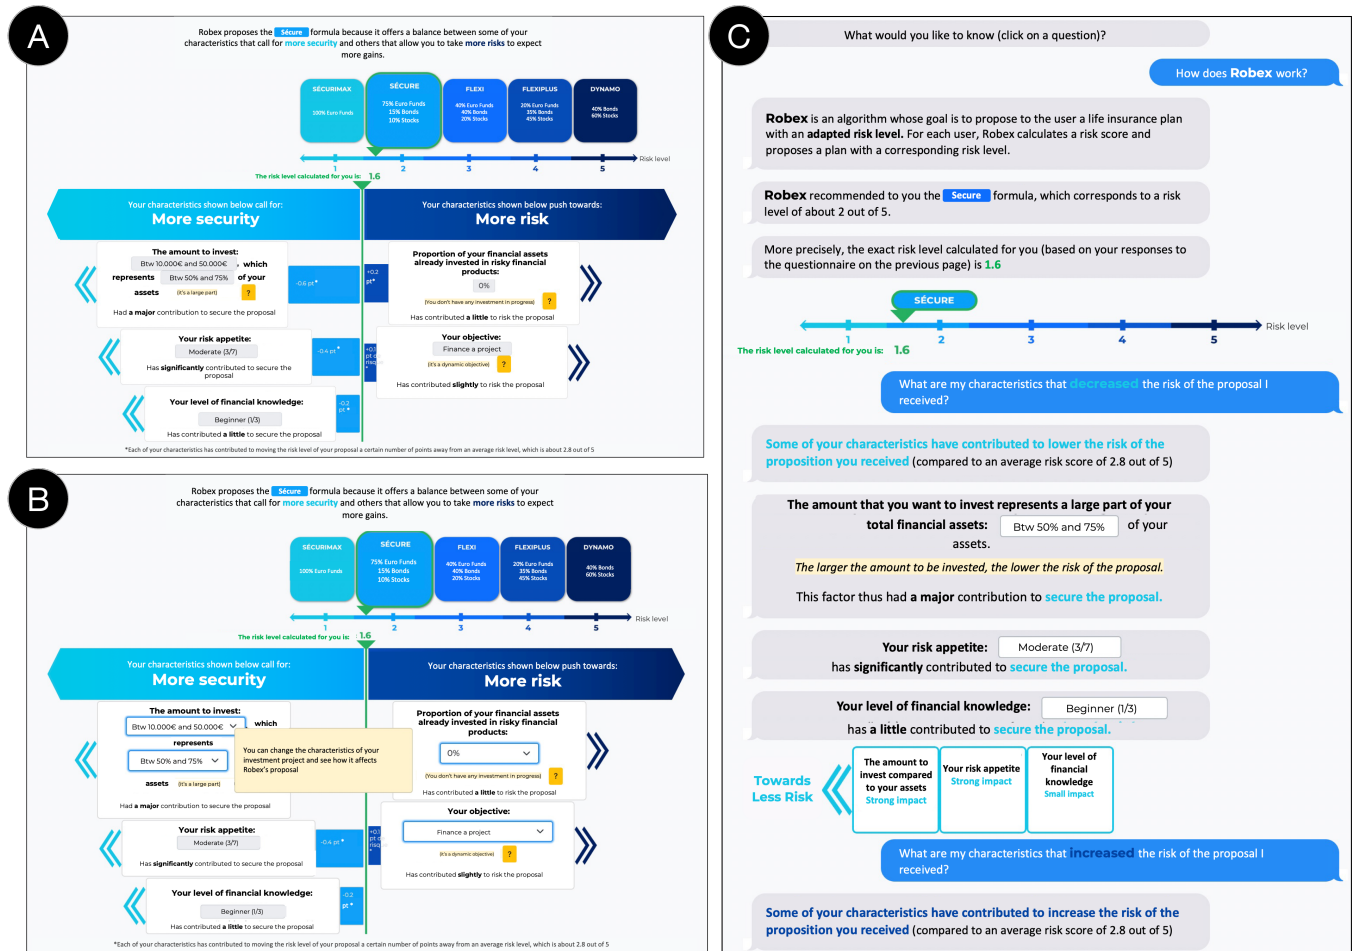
A

Robex proposes the Sécure formula because it offers a balance between some of your characteristics that call for more security and others that allow you to take more risks to expect more gains.

| SÉCURIMAX | SÉCURE | FLEXI | FLEXIPLUS | DYNAMO |
|---|---|---|---|---|
| 100% Euro Funds | 75% Euro Funds 15% Bonds 10% Stocks | 40% Euro Funds 40% Bonds 20% Stocks | 20% Euro Funds 35% Bonds 45% Stocks | 40% Bonds 60% Stocks |

1 2 3 4 5 Risk level

The risk level calculated for you is: 1.6

Your characteristics shown below call for: More security

Your characteristics shown below push towards: More risk

The amount to invest: Btw 10.000€ and 50.000€ which represents Btw 50% and 75% of your assets (it's a large part) ?

Had a major contribution to secure the proposal

-0.6 pt*

+0.2 pt*

Proportion of your financial assets already invested in risky financial products: 0%

(You don't have any investment in progress) ?

Has contributed a little to risk the proposal

Your risk appetite: Moderate (3/7)

Has significantly contributed to secure the proposal

-0.4 pt*

+0.1 pt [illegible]

Your objective: Finance a project

(it's a dynamic objective) ?

Has contributed slightly to risk the proposal

Your level of financial knowledge: Beginner (1/3)

Has contributed a little to secure the proposal

-0.2 pt*

*Each of your characteristics has contributed to moving the risk level of your proposal a certain number of points away from an average risk level, which is about 2.8 out of 5

B

Robex proposes the Sécure formula because it offers a balance between some of your characteristics that call for more security and others that allow you to take more risks to expect more gains.

| SÉCURIMAX | SÉCURE | FLEXI | FLEXIPLUS | DYNAMO |
|---|---|---|---|---|
| 100% Euro Funds | 75% Euro Funds 15% Bonds 10% Stocks | 40% Euro Funds 40% Bonds 20% Stocks | 20% Euro Funds 35% Bonds 45% Stocks | 40% Bonds 60% Stocks |

1 2 3 4 5 Risk level

The risk level calculated for you is: 1.6

Your characteristics shown below call for: More security

Your characteristics shown below push towards: More risk

The amount to invest: Btw 10.000€ and 50.000€ which represents Btw 50% and 75% assets (it's a large part)

You can change the characteristics of your investment project and see how it affects Robex's proposal

Had a major contribution to secure the proposal

Proportion of your financial assets already invested in risky financial products: 0%

(You don't have any investment in progress) ?

Has contributed a little to risk the proposal

Your risk appetite: Moderate (3/7)

Has significantly contributed to secure the proposal

-0.4 pt*

+0.1 pt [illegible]

Your objective: Finance a project

(it's a dynamic objective) ?

Has contributed slightly to risk the proposal

Your level of financial knowledge: Beginner (1/3)

Has contributed a little to secure the proposal

-0.2 pt*

*Each of your characteristics has contributed to moving the risk level of your proposal a certain number of points away from an average risk level, which is about 2.8 out of 5

C

What would you like to know (click on a question)?

How does Robex work?

Robex is an algorithm whose goal is to propose to the user a life insurance plan with an adapted risk level. For each user, Robex calculates a risk score and proposes a plan with a corresponding risk level.

Robex recommended to you the Secure formula, which corresponds to a risk level of about 2 out of 5.

More precisely, the exact risk level calculated for you (based on your responses to the questionnaire on the previous page) is 1.6

SÉCURE

1 2 3 4 5 Risk level

The risk level calculated for you is: 1.6

What are my characteristics that decreased the risk of the proposal I received?

Some of your characteristics have contributed to lower the risk of the proposition you received (compared to an average risk score of 2.8 out of 5)

The amount that you want to invest represents a large part of your total financial assets: Btw 50% and 75% of your assets.

The larger the amount to be invested, the lower the risk of the proposal.

This factor thus had a major contribution to secure the proposal.

Your risk appetite: Moderate (3/7) has significantly contributed to secure the proposal.

Your level of financial knowledge: Beginner (1/3) has a little contributed to secure the proposal.

Towards Less Risk

| The amount to invest compared to your assets Strong impact | Your risk appetite Strong impact | Your level of financial knowledge Small impact |
|---|---|---|

What are my characteristics that increased the risk of the proposal I received?

Some of your characteristics have contributed to increase the risk of the proposition you received (compared to an average risk score of 2.8 out of 5)